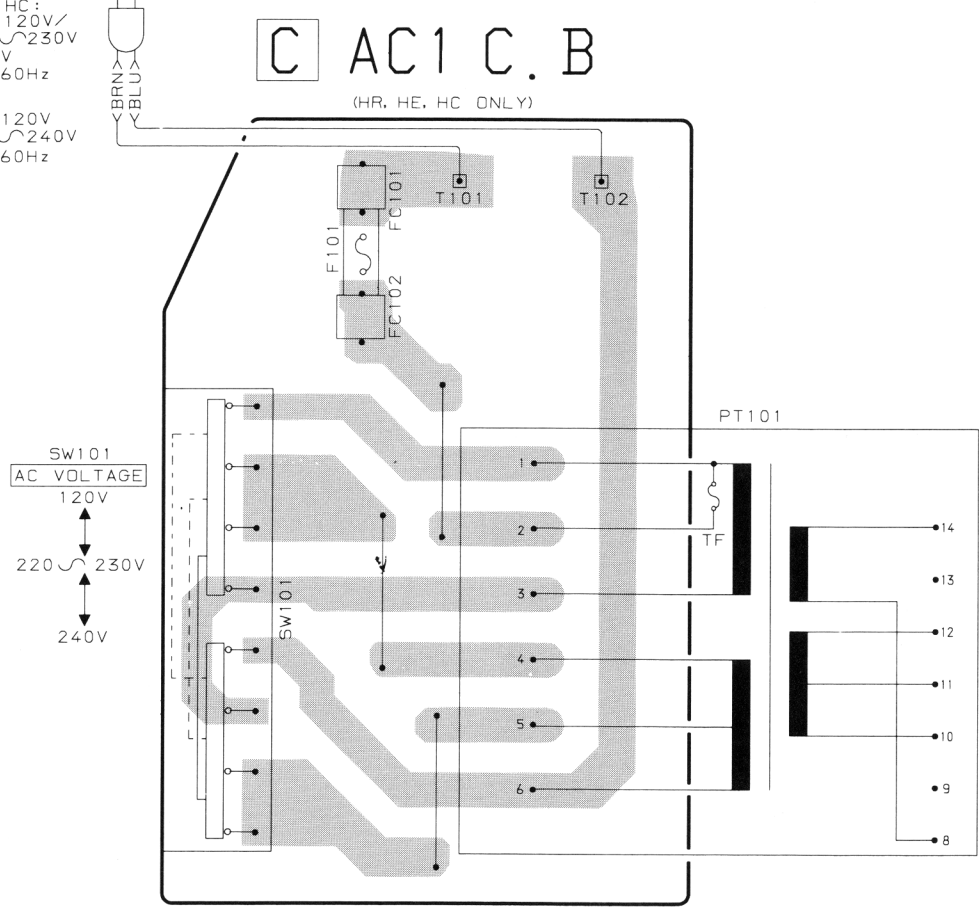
HC:
120V/
∽230V
V
60Hz

120V
∽240V
60Hz

BRN
BLU

C AC1 C. B

(HR, HE, HC ONLY)

T101
T102

FC101
F101
FC102

SW101
AC VOLTAGE
120V

220 ∽ 230V

240V

SW101

PT101

1
2
3
4
5
6

TF

14
13
12
11
10
9
8